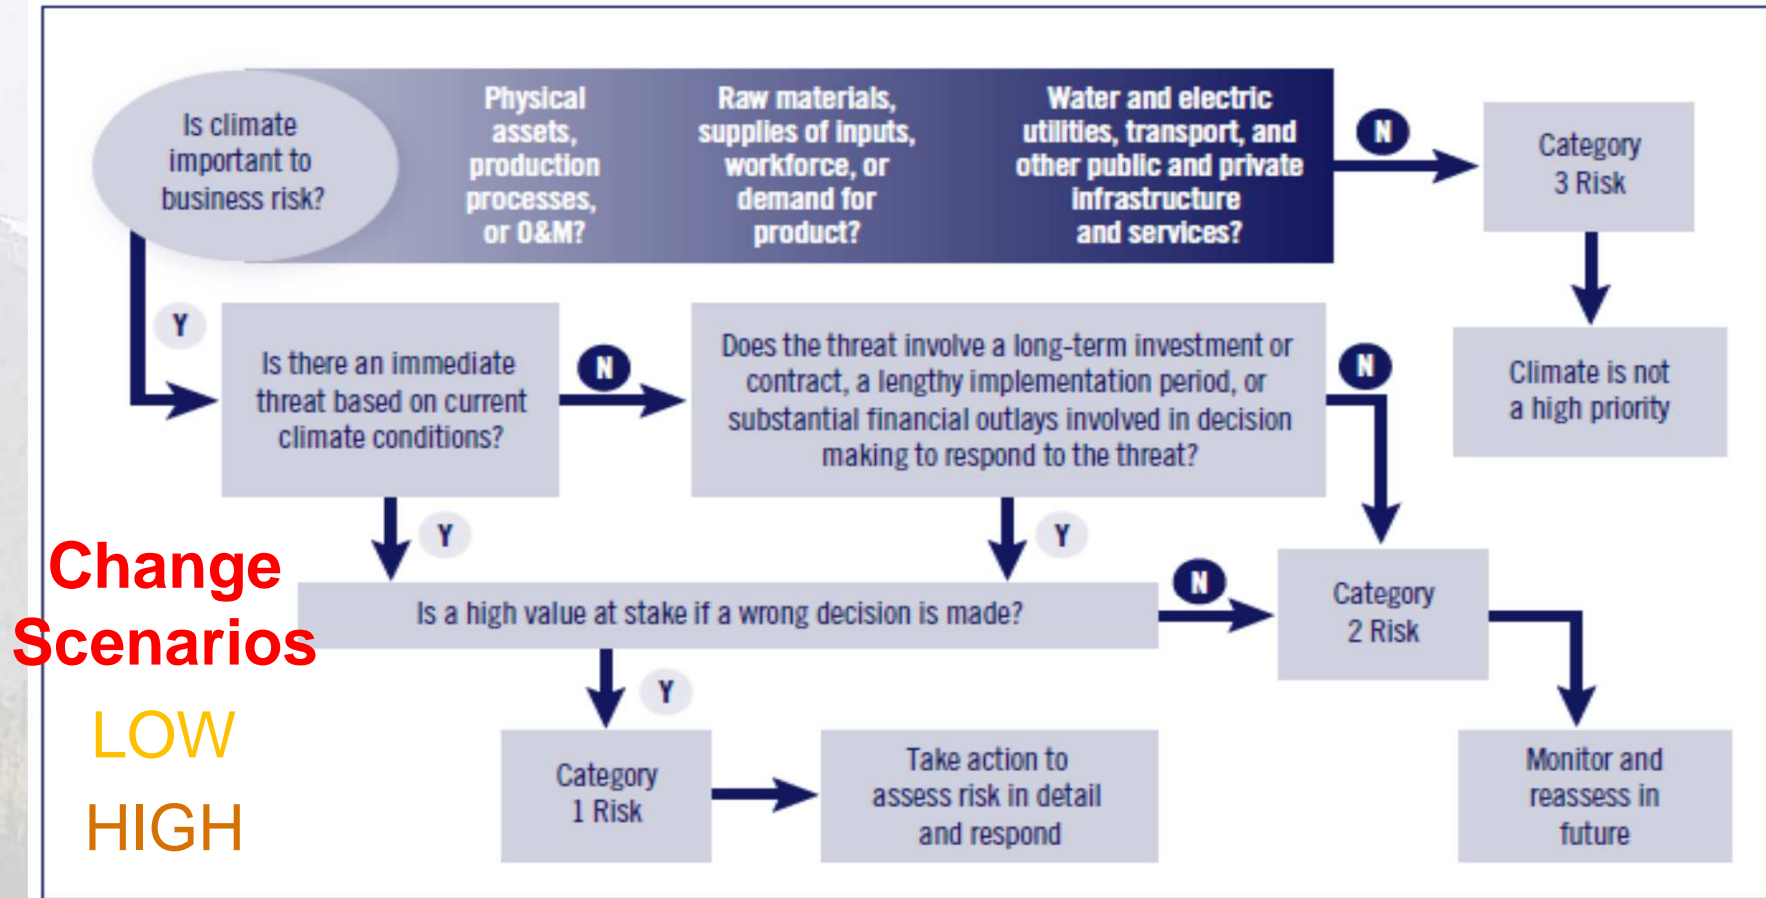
Is climate important to business risk?

Physical assets, production processes, or O&M?

Raw materials, supplies of inputs, workforce, or demand for product?

Water and electric utilities, transport, and other public and private infrastructure and services?

N

Category 3 Risk

Climate is not a high priority

Y

Is there an immediate threat based on current climate conditions?

N

Does the threat involve a long-term investment or contract, a lengthy implementation period, or substantial financial outlays involved in decision making to respond to the threat?

N

Y

Y

Change Scenarios

Is a high value at stake if a wrong decision is made?

N

Category 2 Risk

LOW

Y

HIGH

Category 1 Risk

Take action to assess risk in detail and respond

Monitor and reassess in future